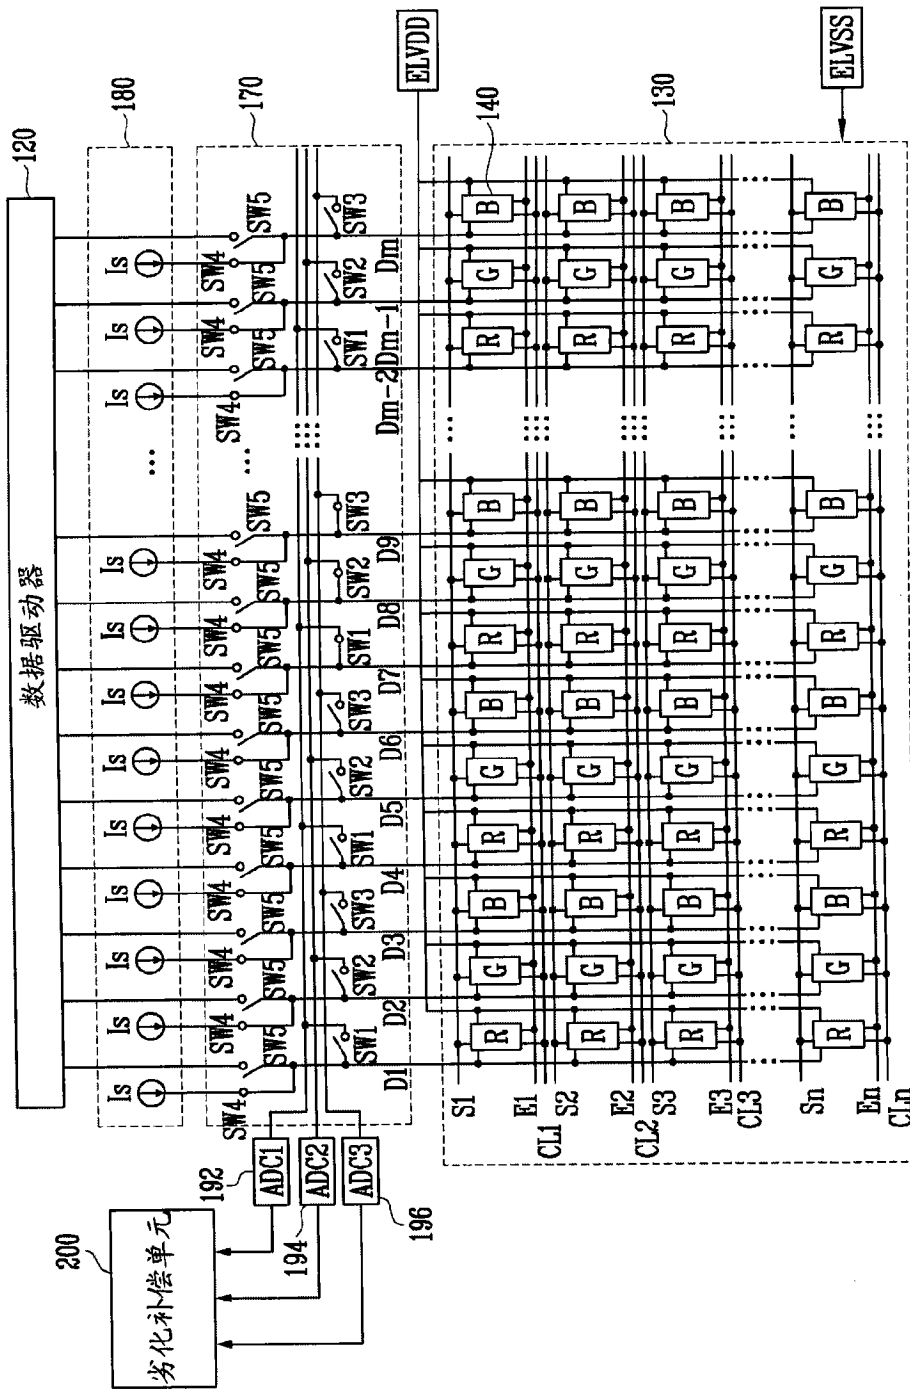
120
180
170
ELVDD
140
130
ELVSS
数据驱动器
Is
Is
Is
Is
Is
Is
Is
Is
Is
Is
Is
SW4
SW5
SW4
SW5
SW4
SW5
SW4
SW5
SW4
SW5
SW4
SW5
SW4
SW5
SW4
SW5
SW4
SW5
SW4
SW5
SW4
SW5
SW1
SW2
SW3
SW1
SW2
SW3
SW1
SW2
SW3
SW1
SW2
SW3
D1
D2
D3
D4
D5
D6
D7
D8
D9
Dm-2
Dm-1
Dm
R
G
B
S1
E1
CL1
S2
E2
CL2
S3
E3
CL3
Sn
En
CLn
ADC1
ADC2
ADC3
192
194
196
200
劣化补偿单元